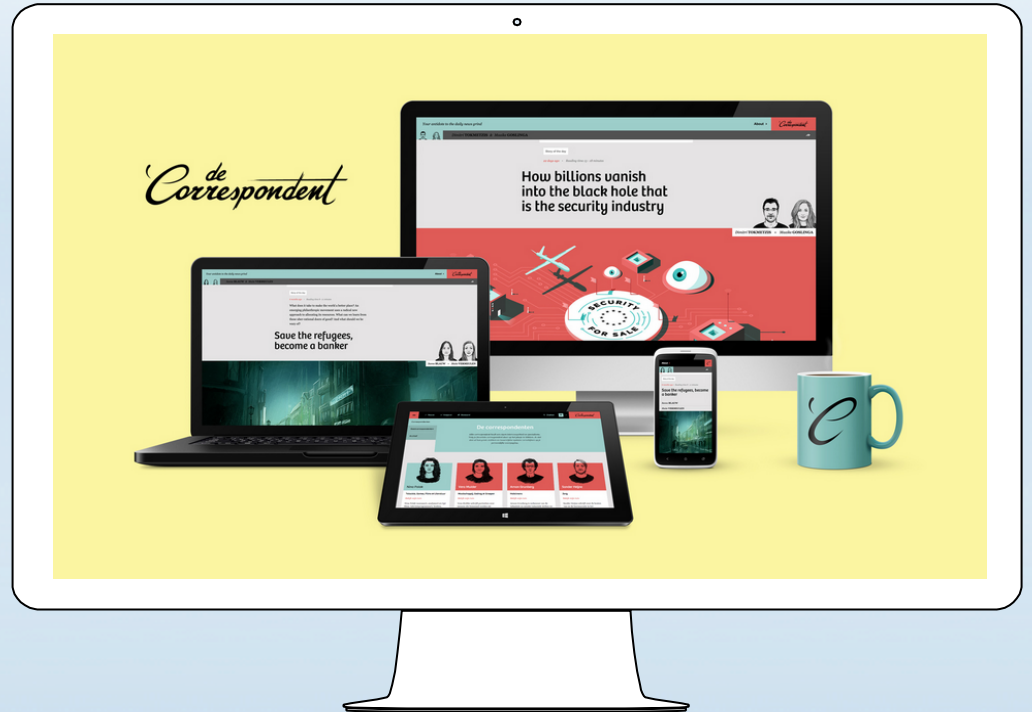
de Correspondent

Your antidote to the daily news grind

Dimitri TOKMETZIS

Maurits MARTIJN

How billions vanish into the black hole that is the security industry

SECURITY FOR SALE

Save the refugees, become a banker

Save the refugees, become a banker

De correspondenten